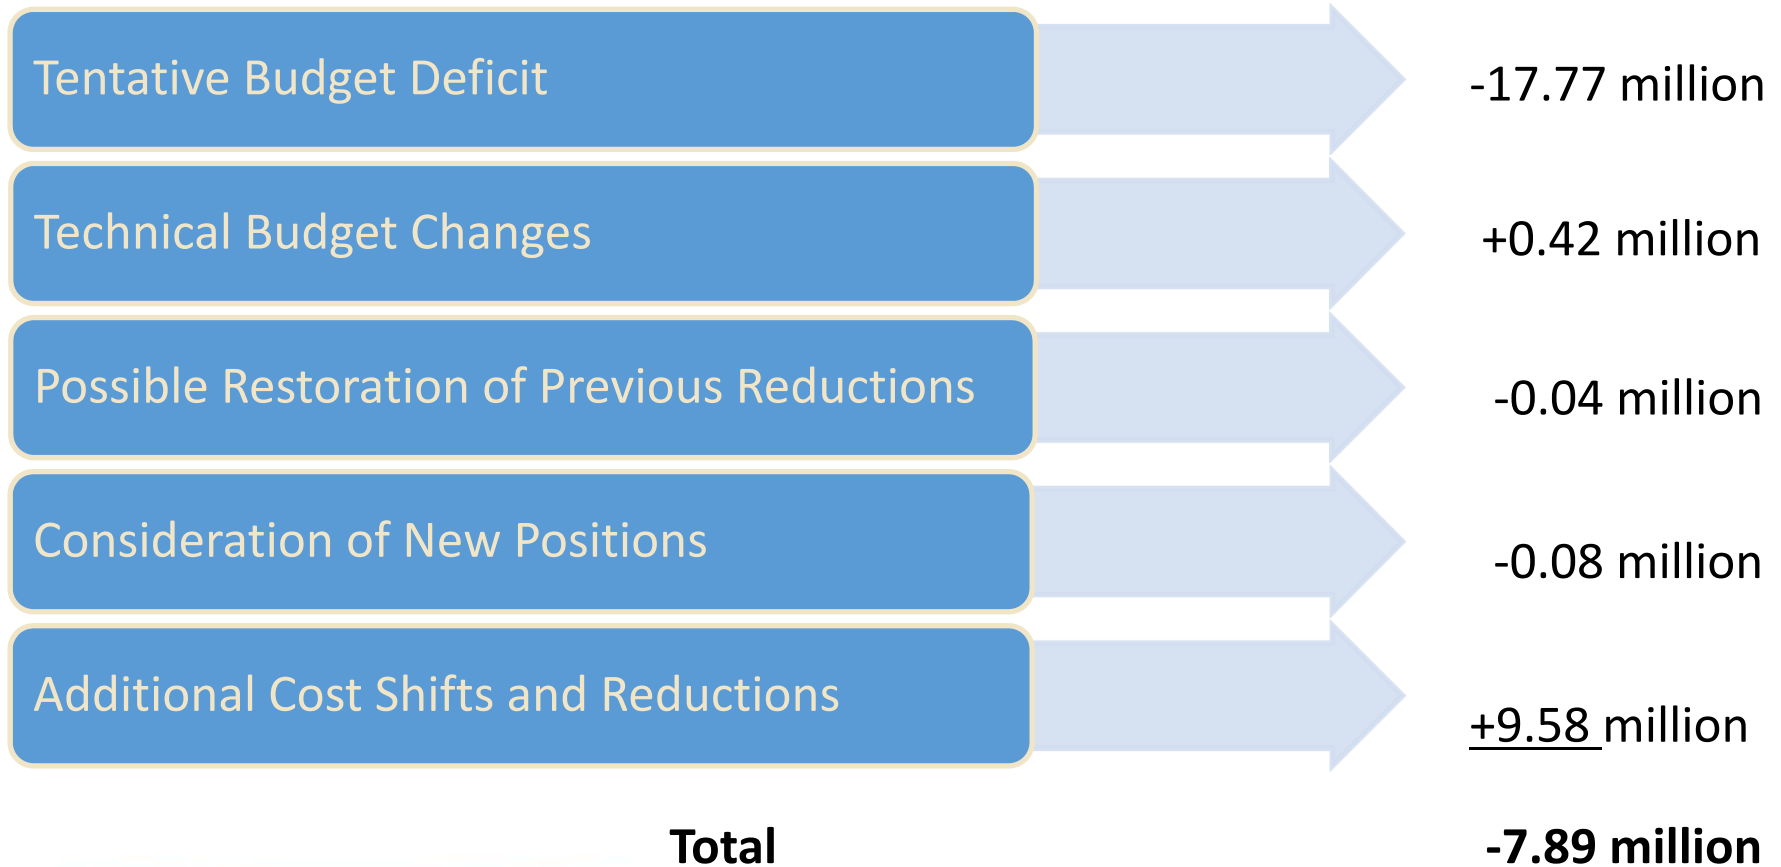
Tentative Budget Deficit
-17.77 million

Technical Budget Changes
+0.42 million

Possible Restoration of Previous Reductions
-0.04 million

Consideration of New Positions
-0.08 million

Additional Cost Shifts and Reductions
+9.58 million

Total
-7.89 million